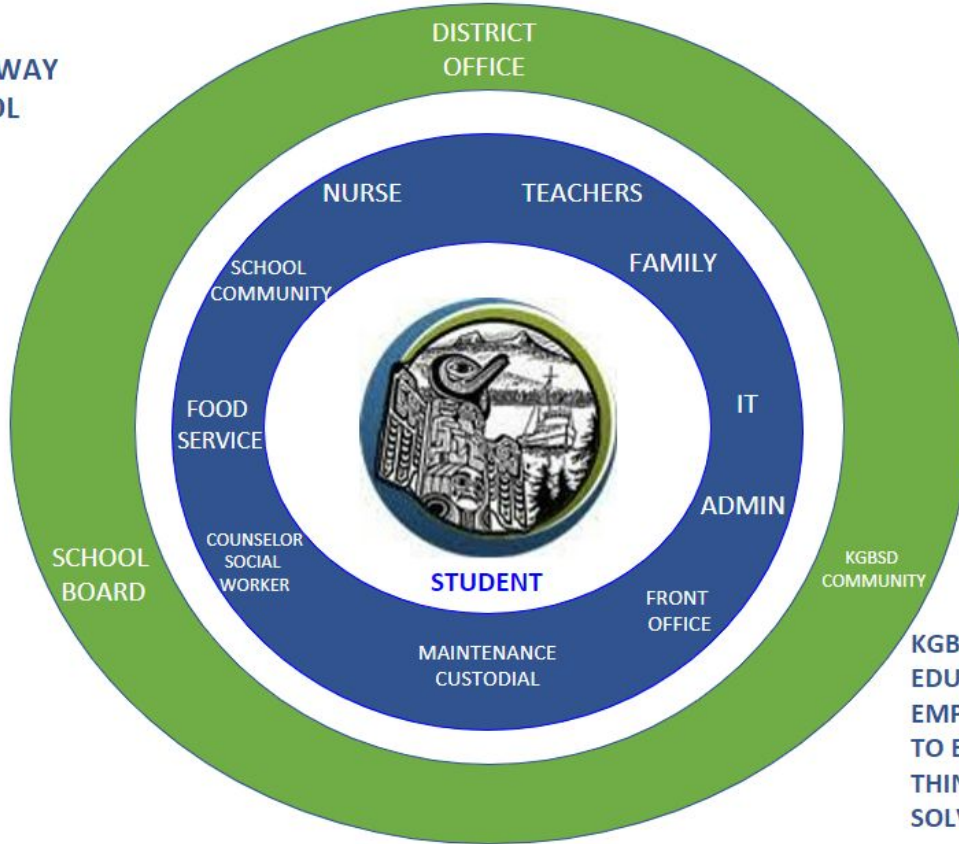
WAY
OL

DISTRICT OFFICE

NURSE

TEACHERS

SCHOOL COMMUNITY

FAMILY

FOOD SERVICE

IT

ADMIN

COUNSELOR SOCIAL WORKER

STUDENT

FRONT OFFICE

MAINTENANCE CUSTODIAL

SCHOOL BOARD

KGBSD COMMUNITY

KGB
EDU
EMP
TO E
THIN
SOLV